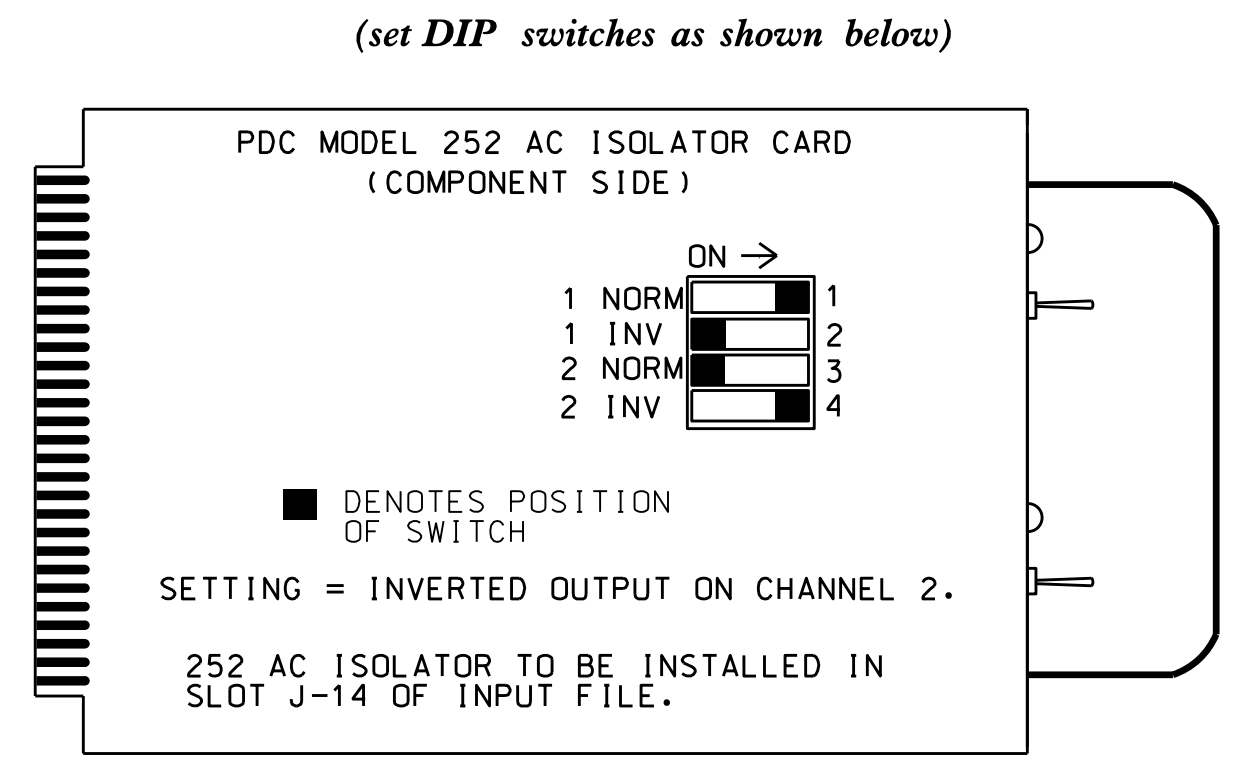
(set DIP switches as shown below)

PDC MODEL 252 AC ISOLATOR CARD
(COMPONENT SIDE)

ON →

| | |
|---|---|
| 1 NORM | 1 |
| 1 INV | 2 |
| 2 NORM | 3 |
| 2 INV | 4 |

DENOTES POSITION OF SWITCH

SETTING = INVERTED OUTPUT ON CHANNEL 2.

252 AC ISOLATOR TO BE INSTALLED IN SLOT J-14 OF INPUT FILE.